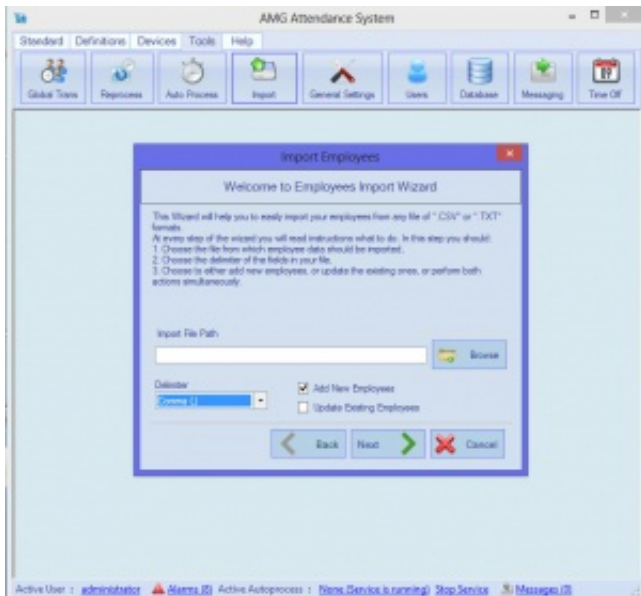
AMG Attendance System

Standard Definitions Devices Tools Help

Global Trans Reprocess Auto Process Import General Settings Users Database Messaging Time Off

Import Employees

Welcome to Employees Import Wizard

This Wizard will help you to easily import your employees from any file of " CSV" or " TXT" formats.
At every step of the wizard you will read instructions what to do. In this step you should:
1. Choose the file from which employee data should be imported.
2. Choose the delimiter of the fields in your file.
3. Choose to either add new employees, or update the existing ones, or perform both actions simultaneously.

Import File Path

Browse

Delimiter

Comma (,)

Add New Employees

Update Existing Employees

Back Next Cancel

Active User : administrator Alarms (0) Active Autoprocess : None (Service is running) Stop Service Messages (0)